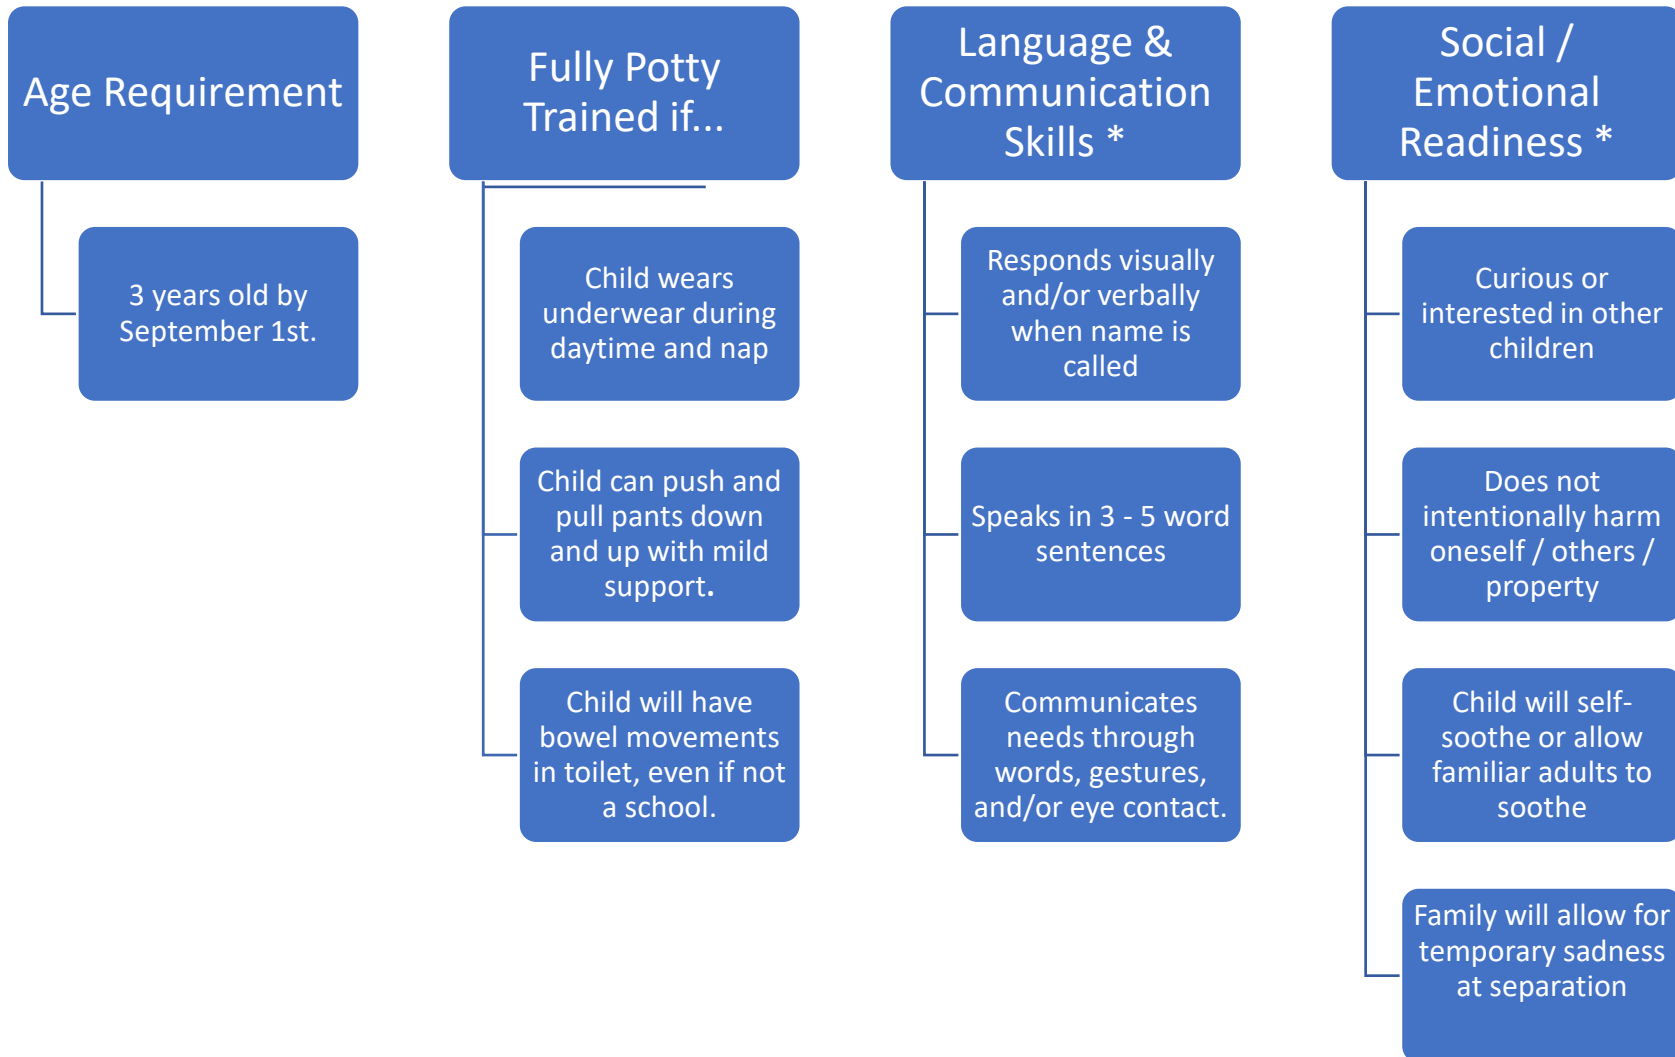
Age Requirement

3 years old by September 1st.

Fully Potty Trained if...

Child wears underwear during daytime and nap

Child can push and pull pants down and up with mild support.

Child will have bowel movements in toilet, even if not a school.

Language & Communication Skills *

Responds visually and/or verbally when name is called

Speaks in 3 - 5 word sentences

Communicates needs through words, gestures, and/or eye contact.

Social / Emotional Readiness *

Curious or interested in other children

Does not intentionally harm oneself / others / property

Child will self-soothe or allow familiar adults to soothe

Family will allow for temporary sadness at separation